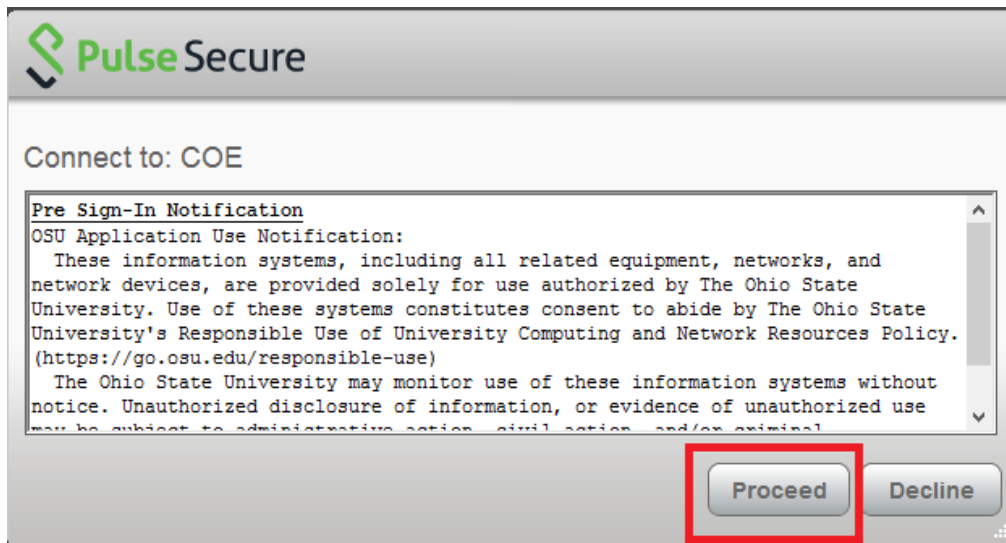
Pulse Secure

Connect to: COE

Pre Sign-In Notification
OSU Application Use Notification:
These information systems, including all related equipment, networks, and network devices, are provided solely for use authorized by The Ohio State University. Use of these systems constitutes consent to abide by The Ohio State University's Responsible Use of University Computing and Network Resources Policy. (https://go.osu.edu/responsible-use)
The Ohio State University may monitor use of these information systems without notice. Unauthorized disclosure of information, or evidence of unauthorized use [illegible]

Proceed Decline